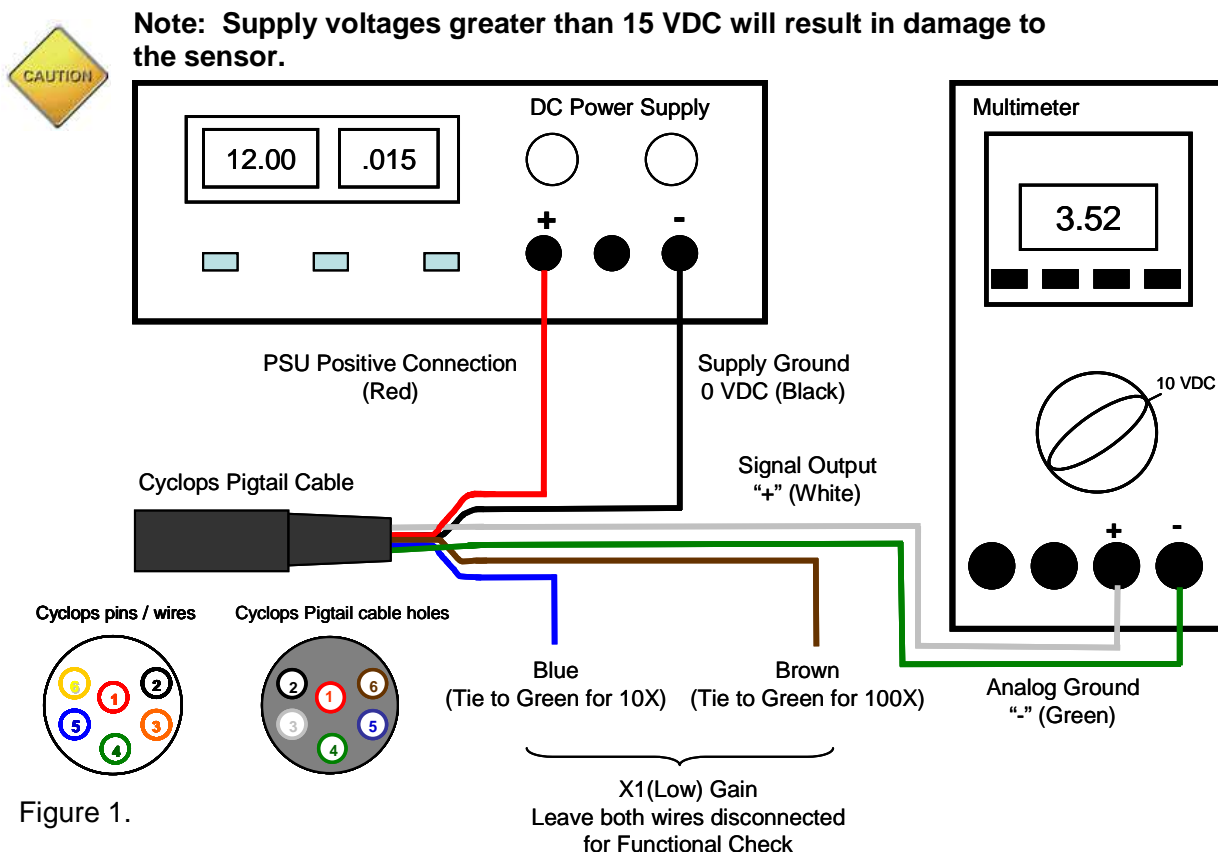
CAUTION

**Note: Supply voltages greater than 15 VDC will result in damage to the sensor.**

DC Power Supply

12.00

.015

+

-

Multimeter

3.52

10 VDC

+

-

PSU Positive Connection
(Red)

Supply Ground
0 VDC (Black)

Signal Output
"+" (White)

Cyclops Pigtail Cable

Cyclops pins / wires

6 1 2 5 3 4

Cyclops Pigtail cable holes

2 1 6 3 5 4

Blue
(Tie to Green for 10X)

Brown
(Tie to Green for 100X)

Analog Ground
"-" (Green)

X1(Low) Gain
Leave both wires disconnected for Functional Check

Figure 1.